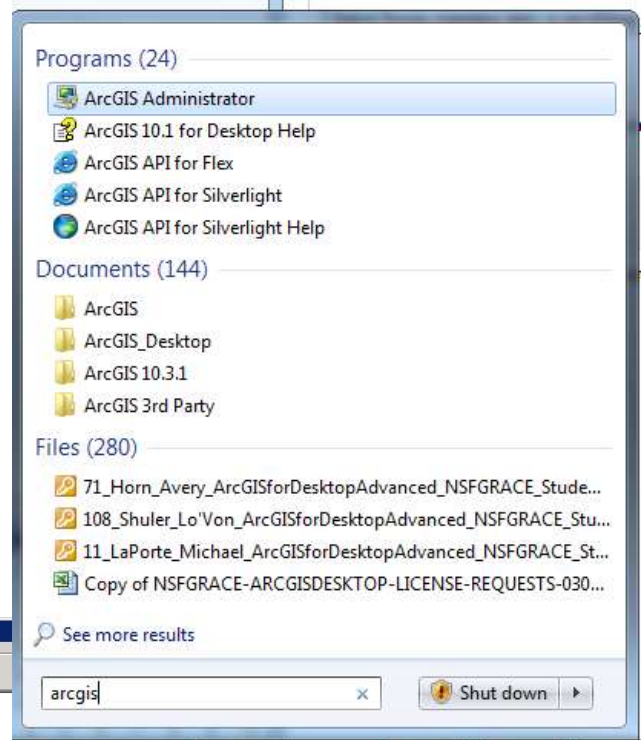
Programs (24)
ArcGIS Administrator
ArcGIS 10.1 for Desktop Help
ArcGIS API for Flex
ArcGIS API for Silverlight
ArcGIS API for Silverlight Help
Documents (144)
ArcGIS
ArcGIS_Desktop
ArcGIS 10.3.1
ArcGIS 3rd Party
Files (280)
71_Horn_Avery_ArcGISforDesktopAdvanced_NSFGRACE_Stude...
108_Shuler_Lo'Von_ArcGISforDesktopAdvanced_NSFGRACE_Stu...
11_LaPorte_Michael_ArcGISforDesktopAdvanced_NSFGRACE_St...
Copy of NSFGRACE-ARCGISDESKTOP-LICENSE-REQUESTS-030...
See more results
arcgis
×
Shut down